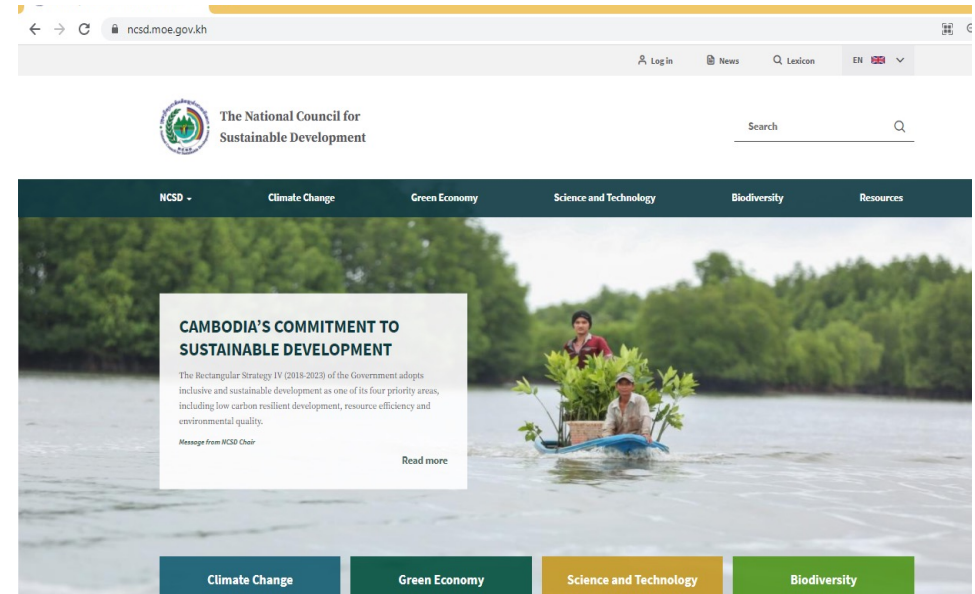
ncsd.moe.gov.kh

Log in News Lexicon EN

The National Council for Sustainable Development

Search

NCSD Climate Change Green Economy Science and Technology Biodiversity Resources

CAMBODIA'S COMMITMENT TO SUSTAINABLE DEVELOPMENT

The Rectangular Strategy IV (2018-2023) of the Government adopts inclusive and sustainable development as one of its four priority areas, including low carbon resilient development, resource efficiency and environmental quality.

Message from NCSD Chair

Read more

Climate Change Green Economy Science and Technology Biodiversity